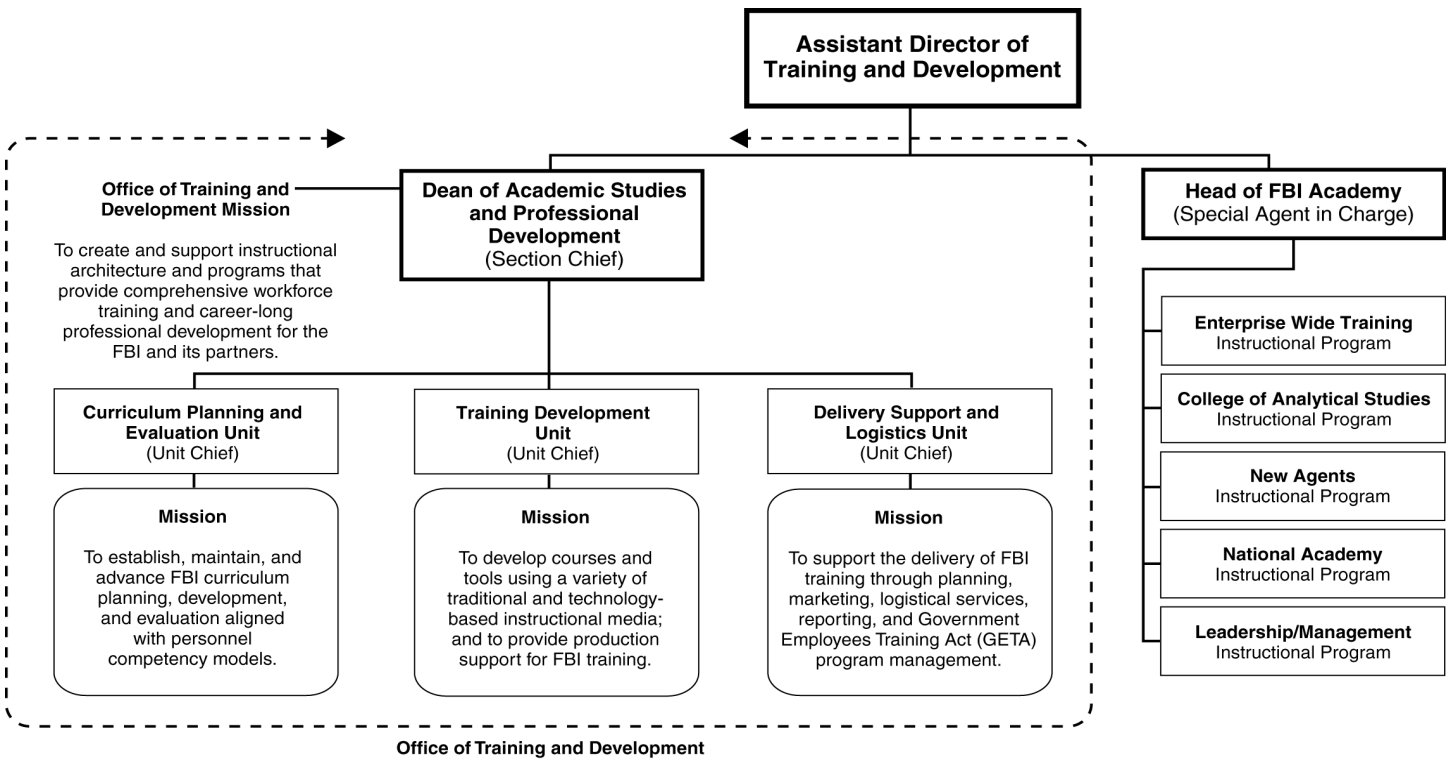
Assistant Director of Training and Development

Office of Training and Development Mission

To create and support instructional architecture and programs that provide comprehensive workforce training and career-long professional development for the FBI and its partners.

Dean of Academic Studies and Professional Development
(Section Chief)

Head of FBI Academy
(Special Agent in Charge)

Enterprise Wide Training
Instructional Program

College of Analytical Studies
Instructional Program

New Agents
Instructional Program

National Academy
Instructional Program

Leadership/Management
Instructional Program

Curriculum Planning and Evaluation Unit
(Unit Chief)

Mission

To establish, maintain, and advance FBI curriculum planning, development, and evaluation aligned with personnel competency models.

Training Development Unit
(Unit Chief)

Mission

To develop courses and tools using a variety of traditional and technology-based instructional media; and to provide production support for FBI training.

Delivery Support and Logistics Unit
(Unit Chief)

Mission

To support the delivery of FBI training through planning, marketing, logistical services, reporting, and Government Employees Training Act (GETA) program management.

Office of Training and Development